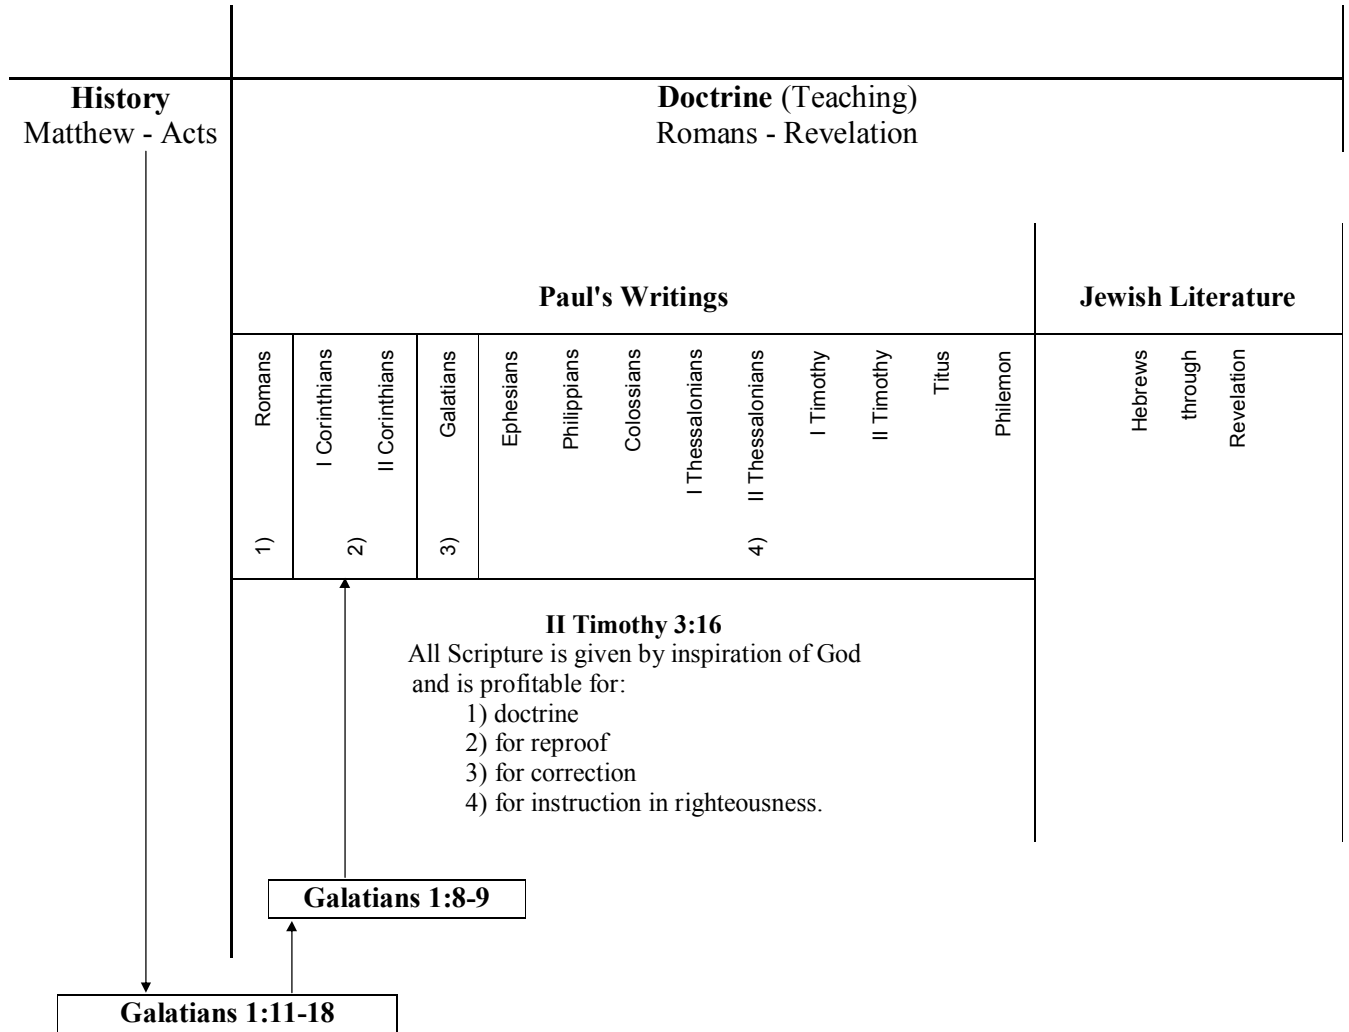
**History**
Matthew - Acts

**Doctrine** (Teaching)
Romans - Revelation

**Paul's Writings**

**Jewish Literature**

Romans 1)

I Corinthians

II Corinthians 2)

Galatians 3)

Ephesians

Philippians

Colossians

I Thessalonians

II Thessalonians 4)

I Timothy

II Timothy

Titus

Philemon

Hebrews

through

Revelation

**II Timothy 3:16**
All Scripture is given by inspiration of God and is profitable for:
1) doctrine
2) for reproof
3) for correction
4) for instruction in righteousness.

**Galatians 1:8-9**

**Galatians 1:11-18**